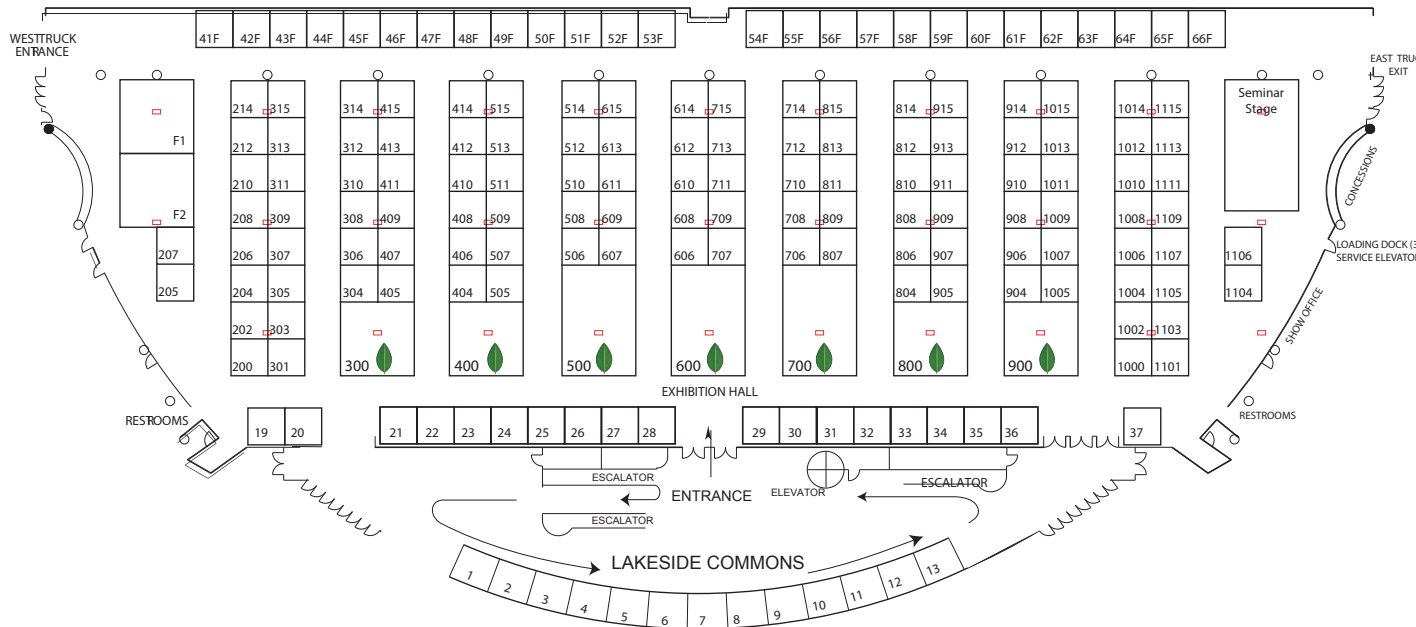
41F 42F 43F 44F 45F 46F 47F 48F 49F 50F 51F 52F 53F 54F 55F 56F 57F 58F 59F 60F 61F 62F 63F 64F 65F 66F

WESTTRUCK ENTRANCE

EAST TRUC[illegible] EXIT

F1
F2
207
205

214 315
212 313
210 311
208 309
206 307
204 305
202 303
200 301

314 415
312 413
310 411
308 409
306 407
304 405
300

414 515
412 513
410 511
408 509
406 507
404 505
400

514 615
512 613
510 611
508 609
506 607
500

614 715
612 713
610 711
608 709
606 707
600

714 815
712 813
710 811
708 809
706 807
700

814 915
812 913
810 911
808 909
806 907
804 905
800

914 1015
912 1013
910 1011
908 1009
906 1007
904 1005
900

1014 1115
1012 1113
1010 1111
1008 1109
1006 1107
1004 1105
1002 1103
1000 1101

Seminar Stage
1106
1104

CONCESSIONS
LOADING DOCK (3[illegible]
SERVICE ELEVATO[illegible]
SHOW OFFICE

EXHIBITION HALL

RESTROOMS
19 20
21 22 23 24 25 26 27 28
29 30 31 32 33 34 35 36
37
RESTROOMS

ESCALATOR
ENTRANCE
ELEVATOR
ESCALATOR
ESCALATOR

LAKESIDE COMMONS

1 2 3 4 5 6 7 8 9 10 11 12 13